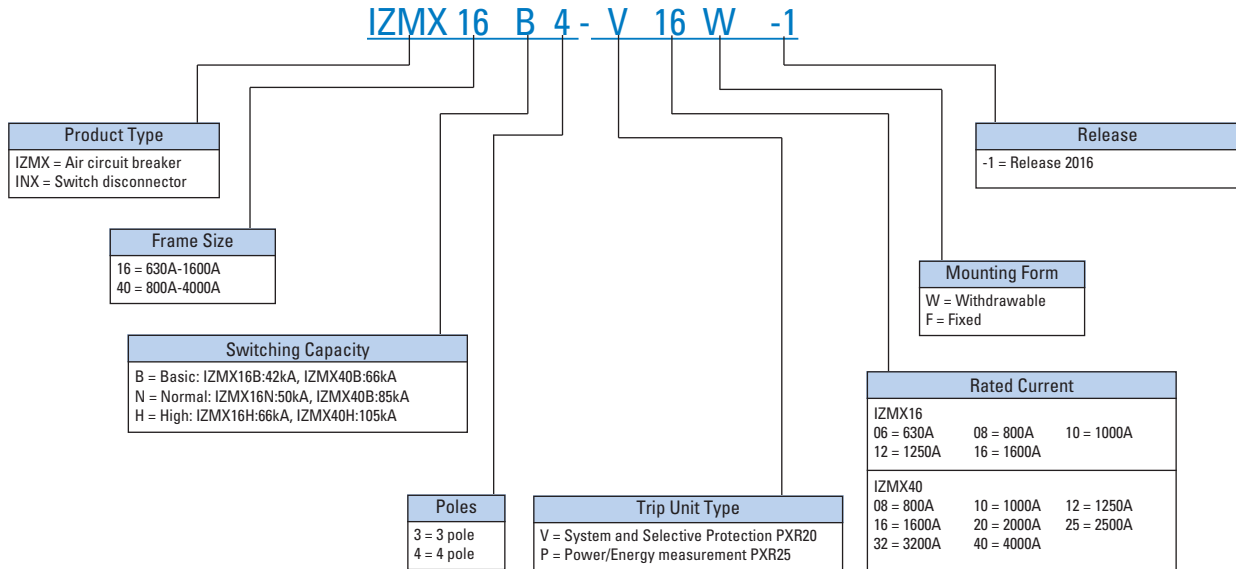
IZMX 16 B 4 - V 16 W -1

Product Type
IZMX = Air circuit breaker
INX = Switch disconnector

Frame Size
16 = 630A-1600A
40 = 800A-4000A

Switching Capacity
B = Basic: IZMX16B:42kA, IZMX40B:66kA
N = Normal: IZMX16N:50kA, IZMX40B:85kA
H = High: IZMX16H:66kA, IZMX40H:105kA

Poles
3 = 3 pole
4 = 4 pole

Trip Unit Type
V = System and Selective Protection PXR20
P = Power/Energy measurement PXR25

Release
-1 = Release 2016

Mounting Form
W = Withdrawable
F = Fixed

Rated Current
IZMX16
06 = 630A 08 = 800A 10 = 1000A
12 = 1250A 16 = 1600A
IZMX40
08 = 800A 10 = 1000A 12 = 1250A
16 = 1600A 20 = 2000A 25 = 2500A
32 = 3200A 40 = 4000A